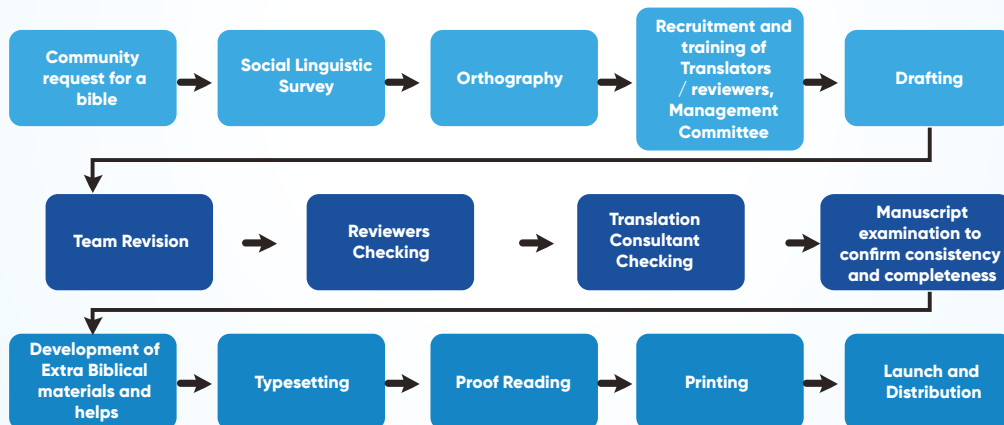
Community request for a bible

Social Linguistic Survey

Orthography

Recruitment and training of Translators / reviewers, Management Committee

Drafting

Team Revision

Reviewers Checking

Translation Consultant Checking

Manuscript examination to confirm consistency and completeness

Development of Extra Biblical materials and helps

Typesetting

Proof Reading

Printing

Launch and Distribution